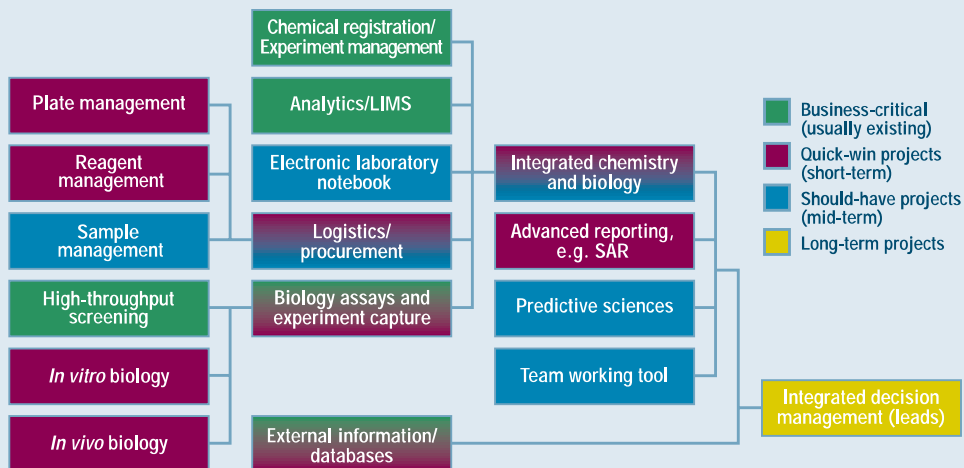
Chemical registration/ Experiment management

Plate management

Analytics/LIMS

Reagent management

Electronic laboratory notebook

Integrated chemistry and biology

Sample management

Logistics/ procurement

Advanced reporting, e.g. SAR

High-throughput screening

Biology assays and experiment capture

Predictive sciences

In vitro biology

Team working tool

In vivo biology

External information/ databases

Integrated decision management (leads)

Business-critical (usually existing)

Quick-win projects (short-term)

Should-have projects (mid-term)

Long-term projects